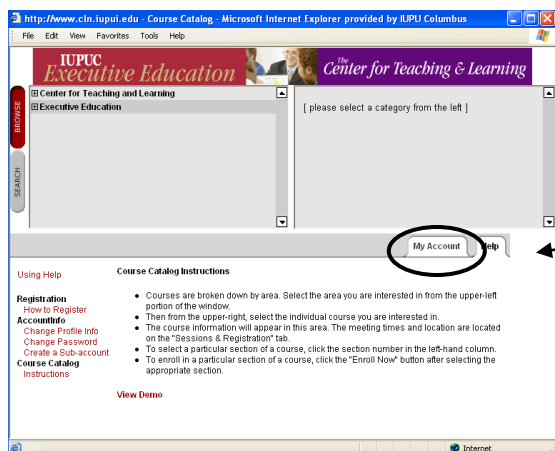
http://www.cln.iupui.edu - Course Catalog - Microsoft Internet Explorer provided by IUPU Columbus

File Edit View Favorites Tools Help

IUPUC Executive Education

The Center for Teaching & Learning

BROWSE

SEARCH

⊞ Center for Teaching and Learning
⊞ Executive Education

[ please select a category from the left ]

My Account

Help

Using Help

Registration
How to Register
AccountInfo
Change Profile Info
Change Password
Create a Sub-account
Course Catalog
Instructions

Course Catalog Instructions

• Courses are broken down by area. Select the area you are interested in from the upper-left portion of the window.
• Then from the upper-right, select the individual course you are interested in.
• The course information will appear in this area. The meeting times and location are located on the "Sessions & Registration" tab.
• To select a particular section of a course, click the section number in the left-hand column.
• To enroll in a particular section of a course, click the "Enroll Now" button after selecting the appropriate section.

View Demo

Internet